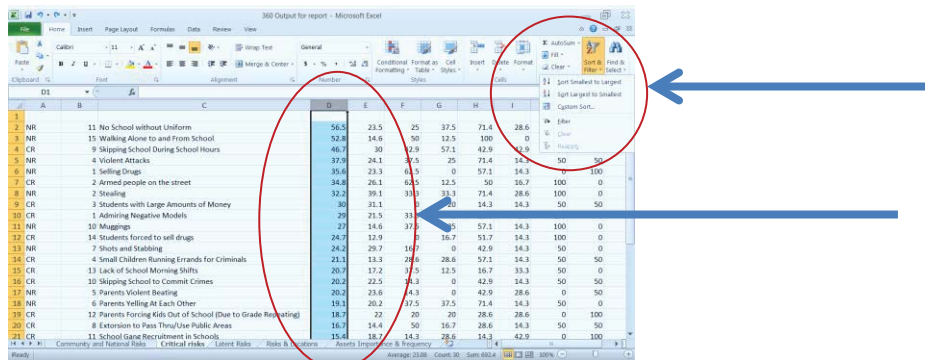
360 Output for report - Microsoft Excel

File Home Insert Page Layout Formulas Data Review View

Calibri 11 Wrap Text General AutoSum Fill Clear Sort & Filter Find & Select

Paste Clipboard Font Alignment Merge & Center Number Conditional Formatting Format as Table Cell Styles Styles Insert Delete Format Cells

Sort Smallest to Largest
Sort Largest to Smallest
Custom Sort...
Filter
Clear
Reapply

D1

| | A | B | C | D | E | F | G | H | I | | |
|---|---|---|---|---|---|---|---|---|---|---|---|
| 1 | | | | | | | | | | | |
| 2 | NR | 11 | No School without Uniform | 56.5 | 23.5 | 25 | 37.5 | 71.4 | 28.6 | | |
| 3 | NR | 15 | Walking Alone to and From School | 52.8 | 14.6 | 50 | 12.5 | 100 | 0 | | |
| 4 | CR | 9 | Skipping School During School Hours | 46.7 | 30 | 42.9 | 57.1 | 42.9 | 42.9 | | |
| 5 | NR | 4 | Violent Attacks | 37.9 | 24.1 | 37.5 | 25 | 71.4 | 14.3 | 50 | 50 |
| 6 | NR | 1 | Selling Drugs | 35.6 | 23.3 | 62.5 | 0 | 57.1 | 14.3 | 0 | 100 |
| 7 | CR | 2 | Armed people on the street | 34.8 | 26.1 | 62.5 | 12.5 | 50 | 16.7 | 100 | 0 |
| 8 | NR | | Stealing | 32.2 | 39.1 | 33.3 | 33.3 | 71.4 | 28.6 | 100 | 0 |
| 9 | CR | 3 | Students with Large Amounts of Money | 30 | 31.1 | 0 | 20 | 14.3 | 14.3 | 50 | 50 |
| 10 | CR | 1 | Admiring Negative Models | 29 | 21.5 | 33.3 | | | | | |
| 11 | NR | 10 | Muggings | 27 | 14.6 | 37.5 | 25 | 57.1 | 14.3 | 100 | 0 |
| 12 | CR | 14 | Students forced to sell drugs | 24.7 | 12.9 | 0 | 16.7 | 51.7 | 14.3 | 100 | 0 |
| 13 | NR | 7 | Shots and Stabbing | 24.2 | 29.7 | 16.7 | 0 | 42.9 | 14.3 | 50 | 50 |
| 14 | CR | 4 | Small Children Running Errands for Criminals | 21.1 | 13.3 | 28.6 | 28.6 | 57.1 | 14.3 | 0 | 0 |
| 15 | CR | 13 | Lack of School Morning Shifts | 20.7 | 17.2 | 37.5 | 12.5 | 16.7 | 33.3 | 50 | 50 |
| 16 | CR | 10 | Skipping School to Commit Crimes | 20.2 | 22.5 | 14.3 | 0 | 42.9 | 14.3 | 50 | 50 |
| 17 | NR | 5 | Parents Violent Beating | 20.2 | 23.6 | 14.3 | 0 | 42.9 | 28.6 | 0 | 50 |
| 18 | NR | 6 | Parents Yelling At Each Other | 19.1 | 20.2 | 37.5 | 37.5 | 71.4 | 14.3 | 50 | 50 |
| 19 | CR | 12 | Parents Forcing Kids Out of School (Due to Grade Repeating) | 18.7 | 22 | 20 | 20 | 28.6 | 28.6 | 0 | 100 |
| 20 | CR | 8 | Extorsion to Pass Thru/Use Public Areas | 16.7 | 14.4 | 50 | 16.7 | 28.6 | 14.3 | 50 | 50 |
| 21 | CR | 11 | School Gang Recruitment in Schools | 15.4 | 18.7 | 14.3 | 28.6 | 14.3 | 28.6 | 50 | 50 |

Community and National Risks | Critical risks | Latent Risks | Risks & Locations | Assets Importance & Frequency

Ready Average: 23.08 Count: 30 Sum: 692.4 100%